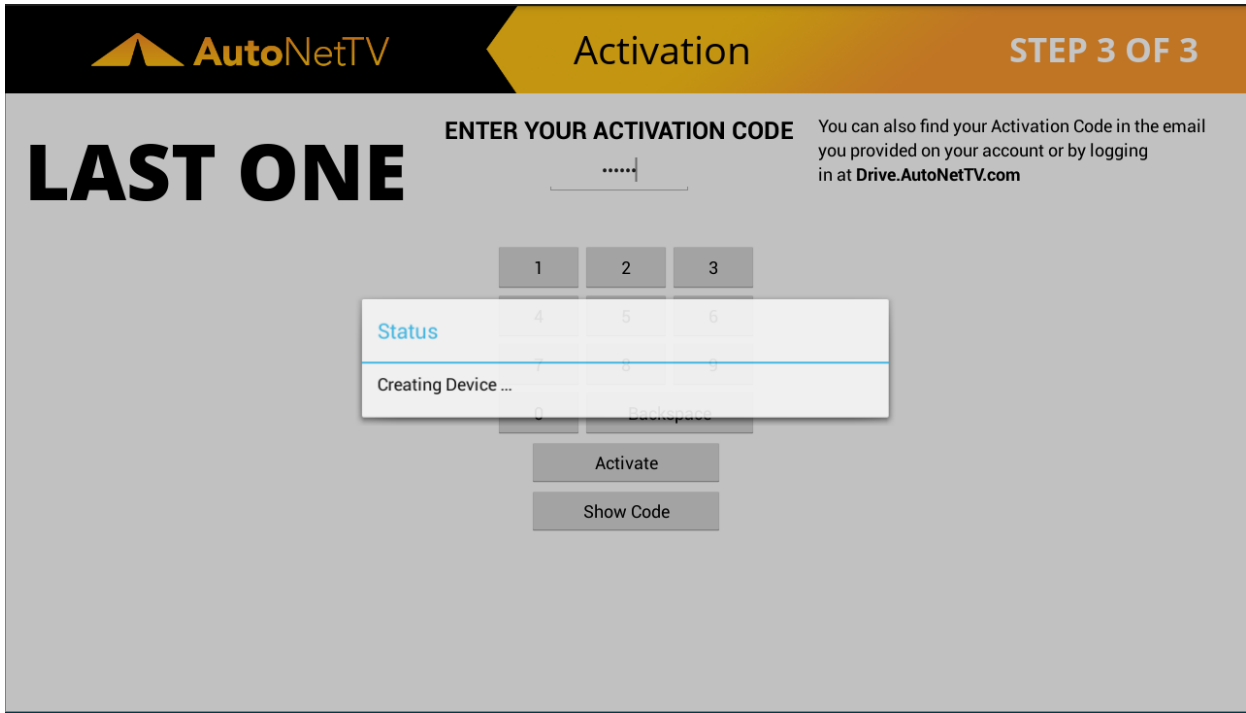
AutoNetTV

Activation

STEP 3 OF 3

LAST ONE

ENTER YOUR ACTIVATION CODE

••••••

You can also find your Activation Code in the email you provided on your account or by logging in at **Drive.AutoNetTV.com**

1 2 3

4 5 6

7 8 9

0 Backspace

Status

Creating Device ...

Activate

Show Code